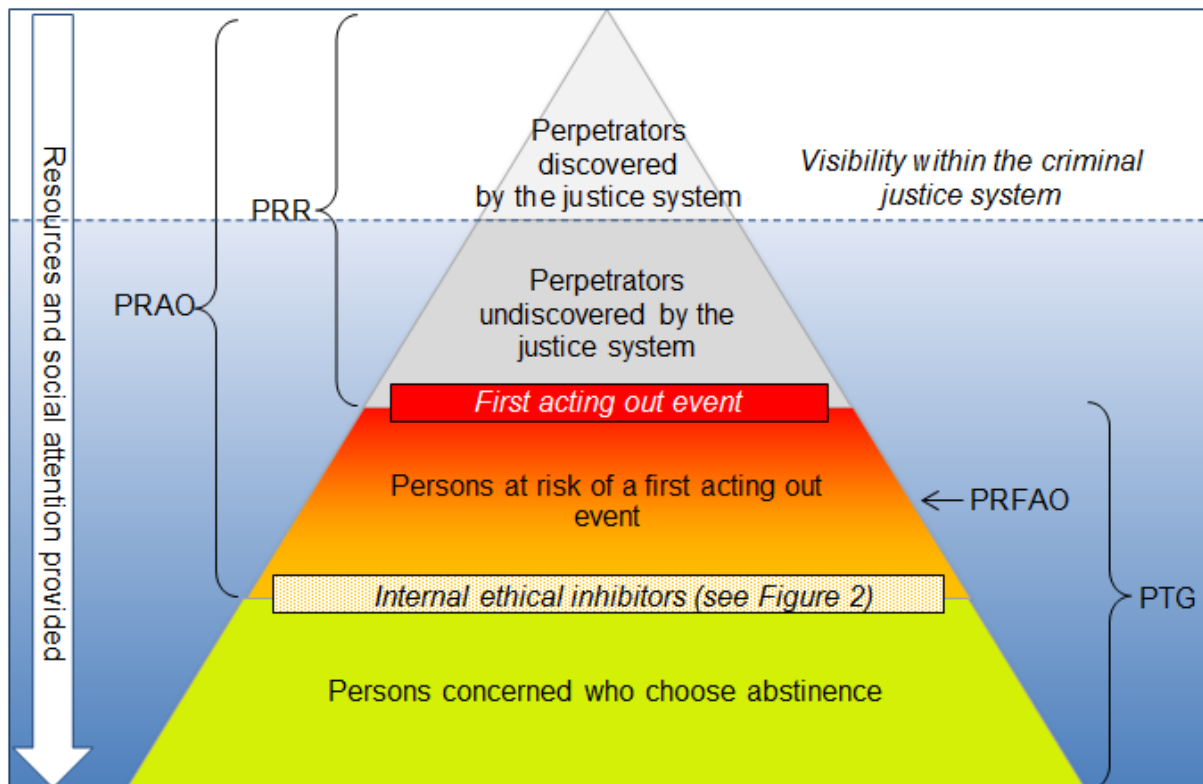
Resources and social attention provided

PRAO

PRR

Perpetrators discovered by the justice system

Visibility within the criminal justice system

Perpetrators undiscovered by the justice system

First acting out event

Persons at risk of a first acting out event

PRFAO

Internal ethical inhibitors (see Figure 2)

PTG

Persons concerned who choose abstinence